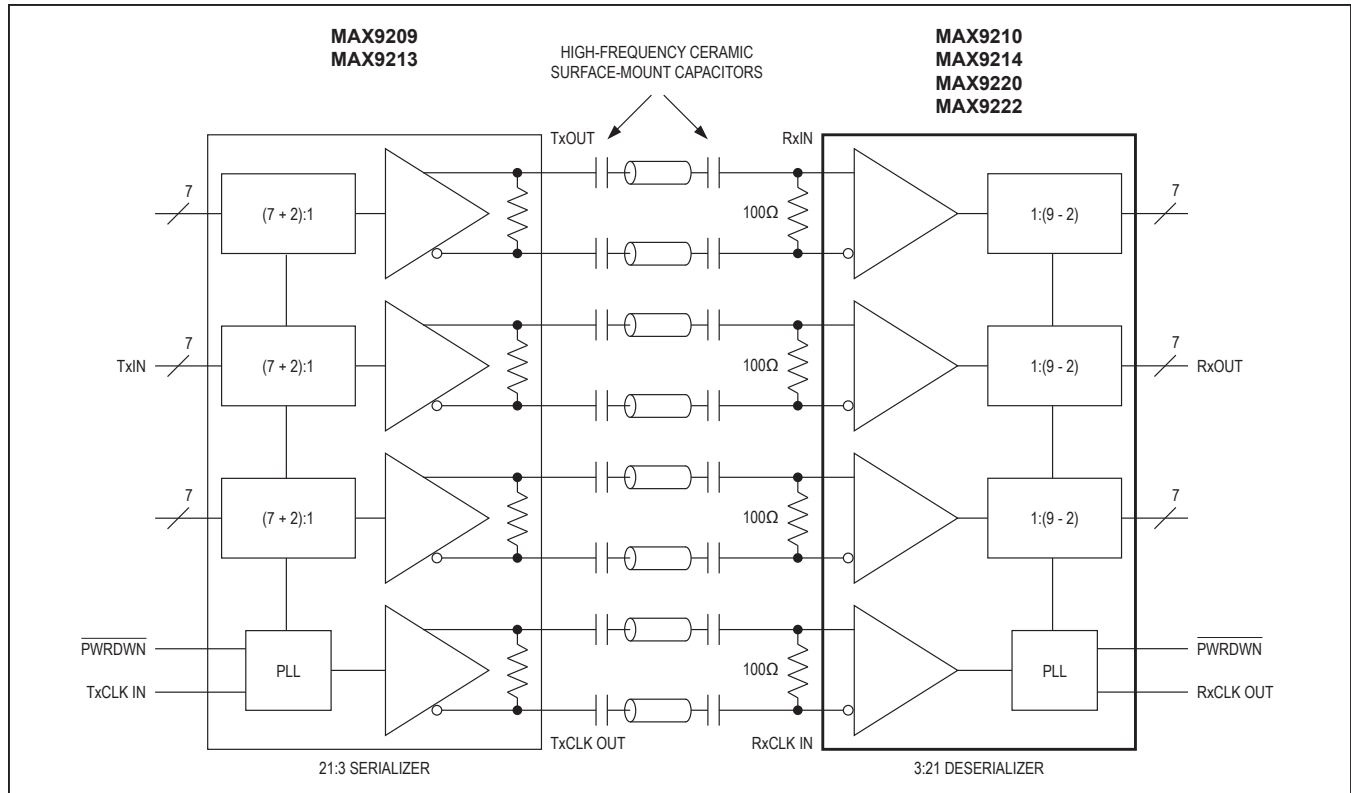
MAX9209
MAX9213

HIGH-FREQUENCY CERAMIC SURFACE-MOUNT CAPACITORS

MAX9210
MAX9214
MAX9220
MAX9222

TxOUT

RxIN

7

(7 + 2):1

100Ω

1:(9 - 2)

7

7

TxIN

(7 + 2):1

100Ω

1:(9 - 2)

7

RxOUT

7

(7 + 2):1

100Ω

1:(9 - 2)

7

$\overline{PWRDWN}$

PLL

100Ω

PLL

$\overline{PWRDWN}$

TxCLK IN

RxCLK OUT

TxCLK OUT

RxCLK IN

21:3 SERIALIZER

3:21 DESERIALIZER